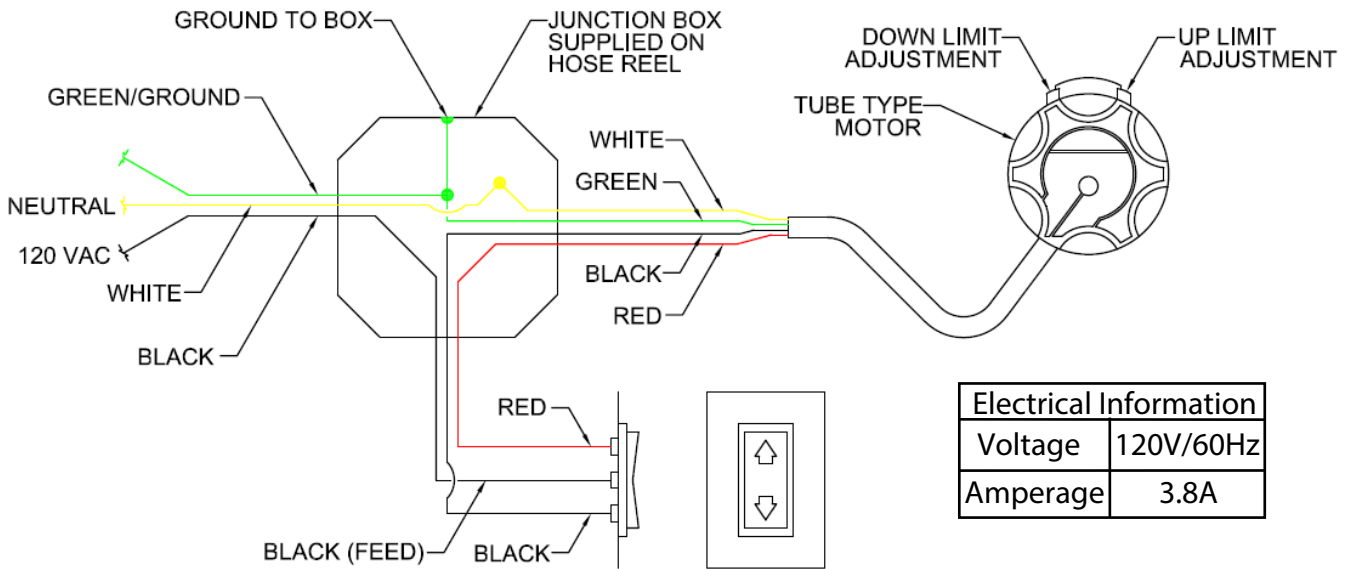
GROUND TO BOX

JUNCTION BOX SUPPLIED ON HOSE REEL

DOWN LIMIT ADJUSTMENT

UP LIMIT ADJUSTMENT

TUBE TYPE MOTOR

GREEN/GROUND

WHITE

GREEN

NEUTRAL

120 VAC

WHITE

BLACK

BLACK

RED

RED

BLACK (FEED)

BLACK

| Electrical Information | |
|---|---|
| Voltage | 120V/60Hz |
| Amperage | 3.8A |